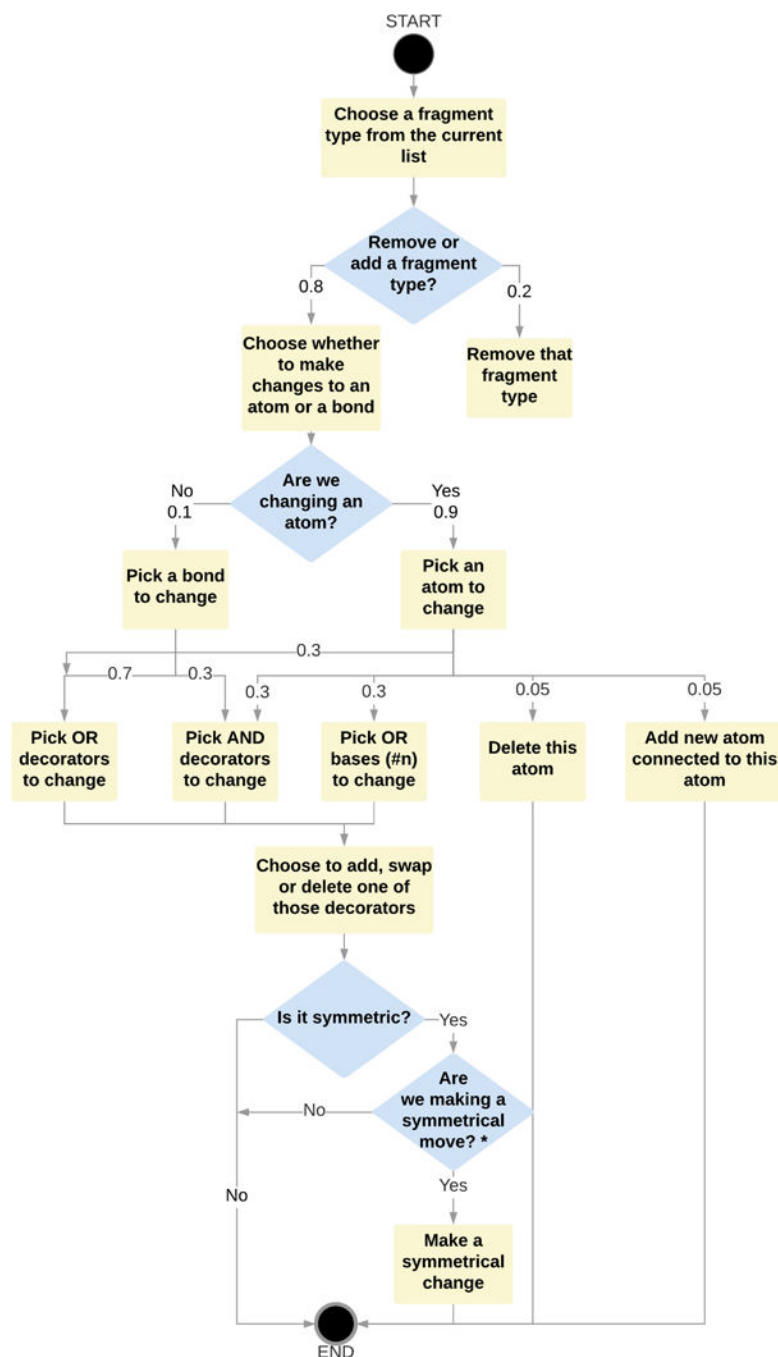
START

Choose a fragment type from the current list

Remove or add a fragment type?

0.8

0.2

Choose whether to make changes to an atom or a bond

Remove that fragment type

No
0.1

Are we changing an atom?

Yes
0.9

Pick a bond to change

Pick an atom to change

0.3

0.7

0.3

0.3

0.3

0.05

0.05

Pick OR decorators to change

Pick AND decorators to change

Pick OR bases (#n) to change

Delete this atom

Add new atom connected to this atom

Choose to add, swap or delete one of those decorators

Is it symmetric?

Yes

Are we making a symmetrical move? *

No

No

Yes

Make a symmetrical change

END